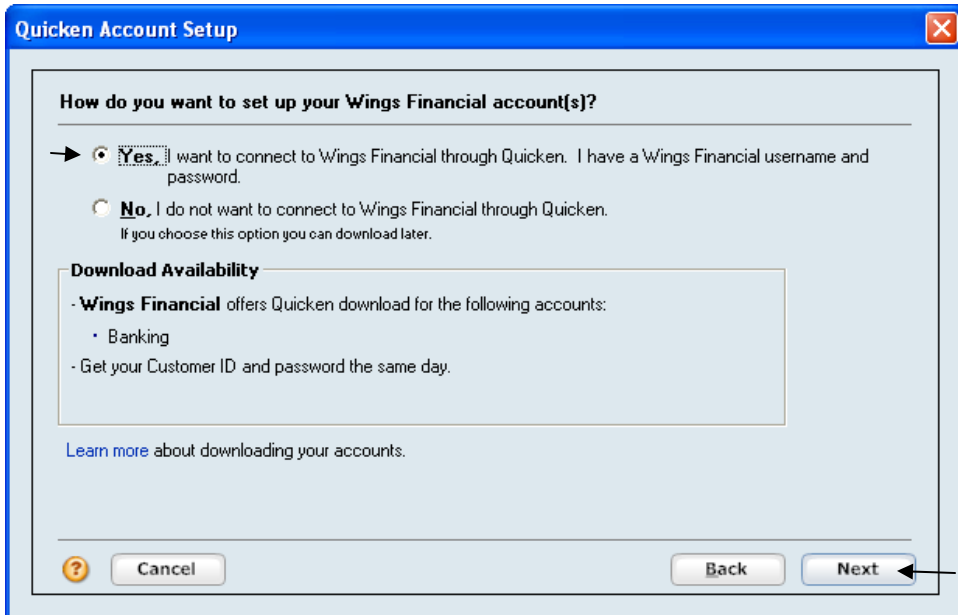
Quicken Account Setup

How do you want to set up your Wings Financial account(s)?

Yes, I want to connect to Wings Financial through Quicken. I have a Wings Financial username and password.

No, I do not want to connect to Wings Financial through Quicken.
If you choose this option you can download later.

Download Availability

- Wings Financial offers Quicken download for the following accounts:

• Banking

- Get your Customer ID and password the same day.

Learn more about downloading your accounts.

?
Cancel
Back
Next